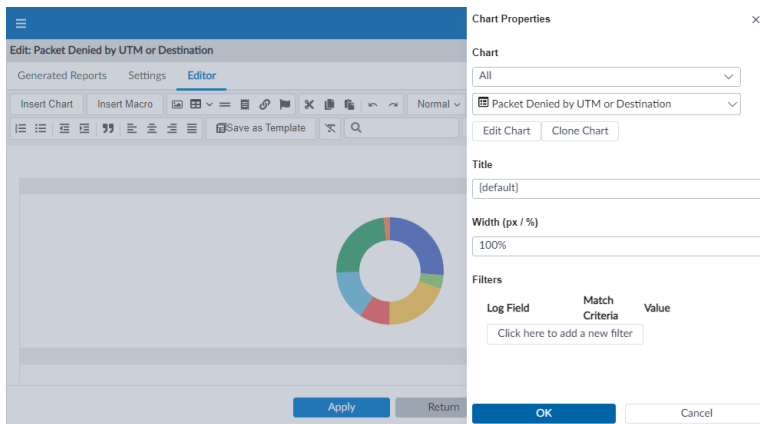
Edit: Packet Denied by UTM or Destination

Generated Reports Settings Editor

Insert Chart Insert Macro Normal

Save as Template

Apply Return

Chart Properties ×

Chart

All

Packet Denied by UTM or Destination

Edit Chart Clone Chart

Title

{default}

Width (px / %)

100%

Filters

| Log Field | Match Criteria | Value |
|---|---|---|

Click here to add a new filter

OK Cancel